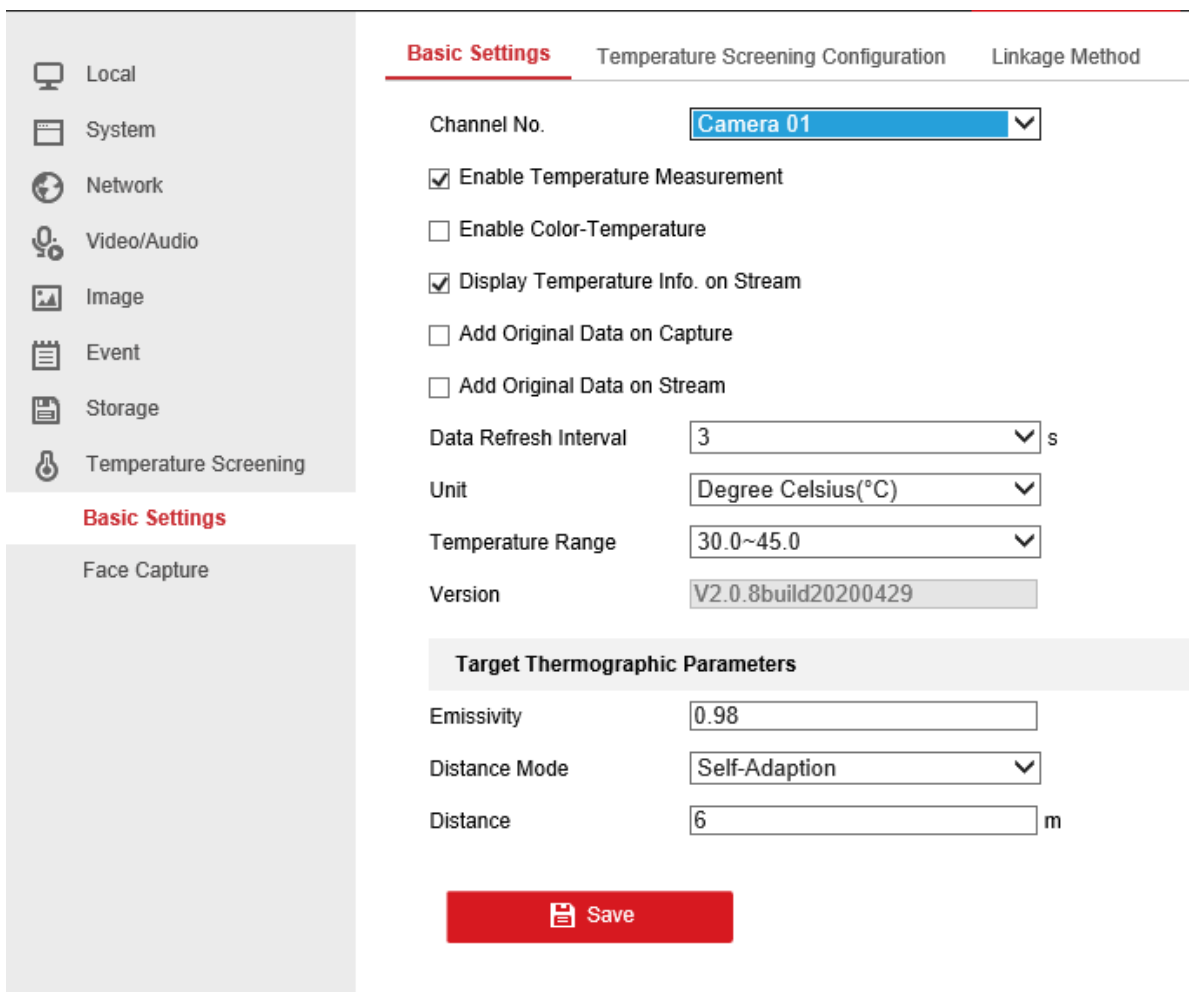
Local
System
Network
Video/Audio
Image
Event
Storage
Temperature Screening
Basic Settings
Face Capture

Basic Settings | Temperature Screening Configuration | Linkage Method

Channel No. Camera 01

☑ Enable Temperature Measurement

☐ Enable Color-Temperature

☑ Display Temperature Info. on Stream

☐ Add Original Data on Capture

☐ Add Original Data on Stream

Data Refresh Interval 3 s

Unit Degree Celsius(°C)

Temperature Range 30.0~45.0

Version V2.0.8build20200429

Target Thermographic Parameters

Emissivity 0.98

Distance Mode Self-Adaption

Distance 6 m

Save